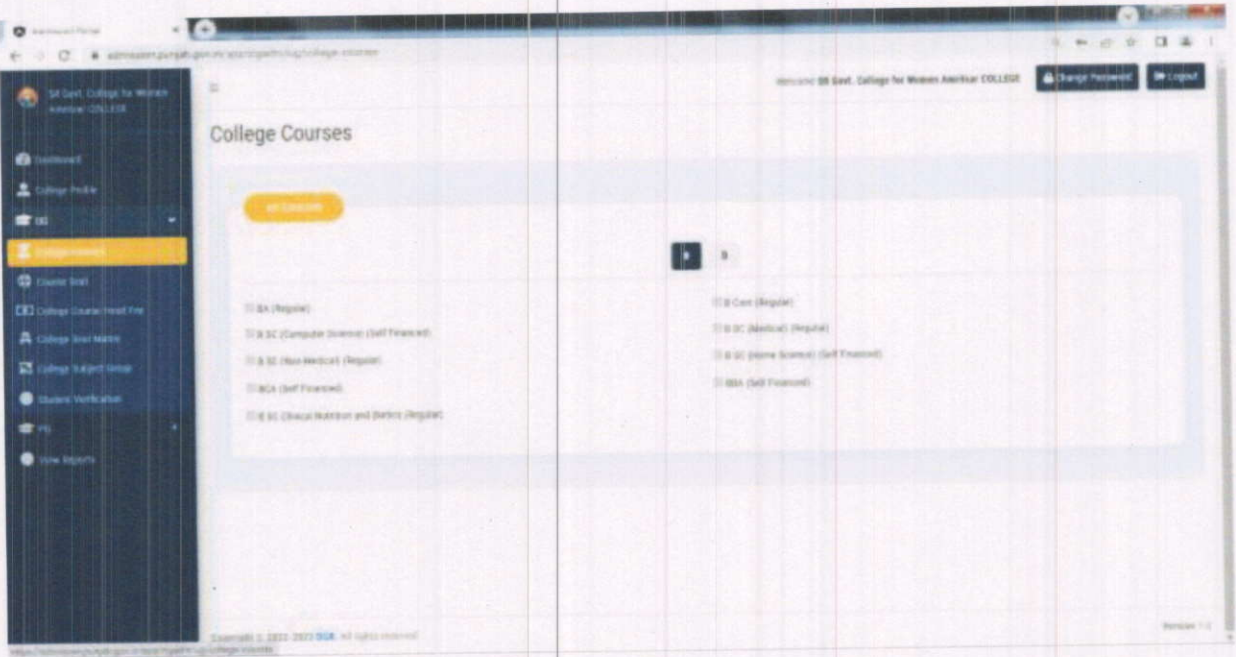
Admission Portal

admission.punjab.gov.in/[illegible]/college-courses

SR Govt. College for Women Amritsar COLLEGE

Dashboard
College Profile
UG
College Courses
Course Seat
College Course Fee
College Seat Matrix
College Subject Group
Student Verification
PG
View Reports

Welcome SR Govt. College for Women Amritsar COLLEGE

Change Password
Logout

College Courses

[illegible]

BA (Regular)
B.SC (Computer Science) (Self Financed)
B.SC (Non Medical) (Regular)
BCA (Self Financed)
B.SC Clinical Nutrition and Dietics (Regular)

B.Com (Regular)
B.SC (Medical) (Regular)
B.SC (Home Science) (Self Financed)
BBA (Self Financed)

Copyright © 2022-2023 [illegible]. All rights reserved.

Version 1.0

https://admission.punjab.gov.in/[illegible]/college-courses